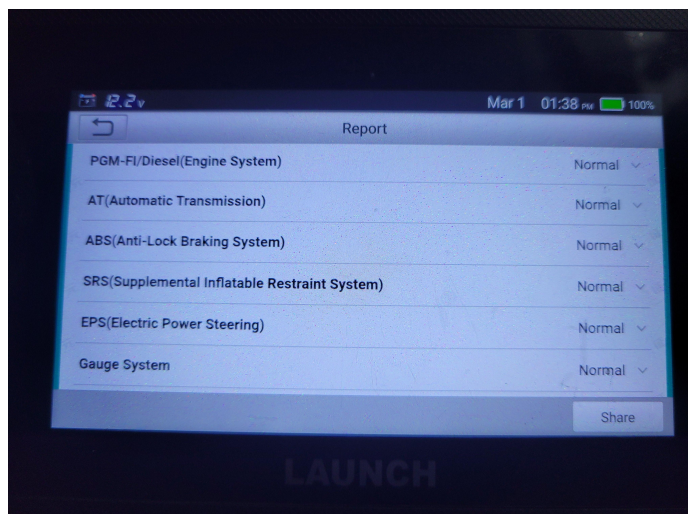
12.2v Mar 1 01:38 PM 100%

Report

PGM-FI/Diesel(Engine System) Normal

AT(Automatic Transmission) Normal

ABS(Anti-Lock Braking System) Normal

SRS(Supplemental Inflatable Restraint System) Normal

EPS(Electric Power Steering) Normal

Gauge System Normal

Share

LAUNCH